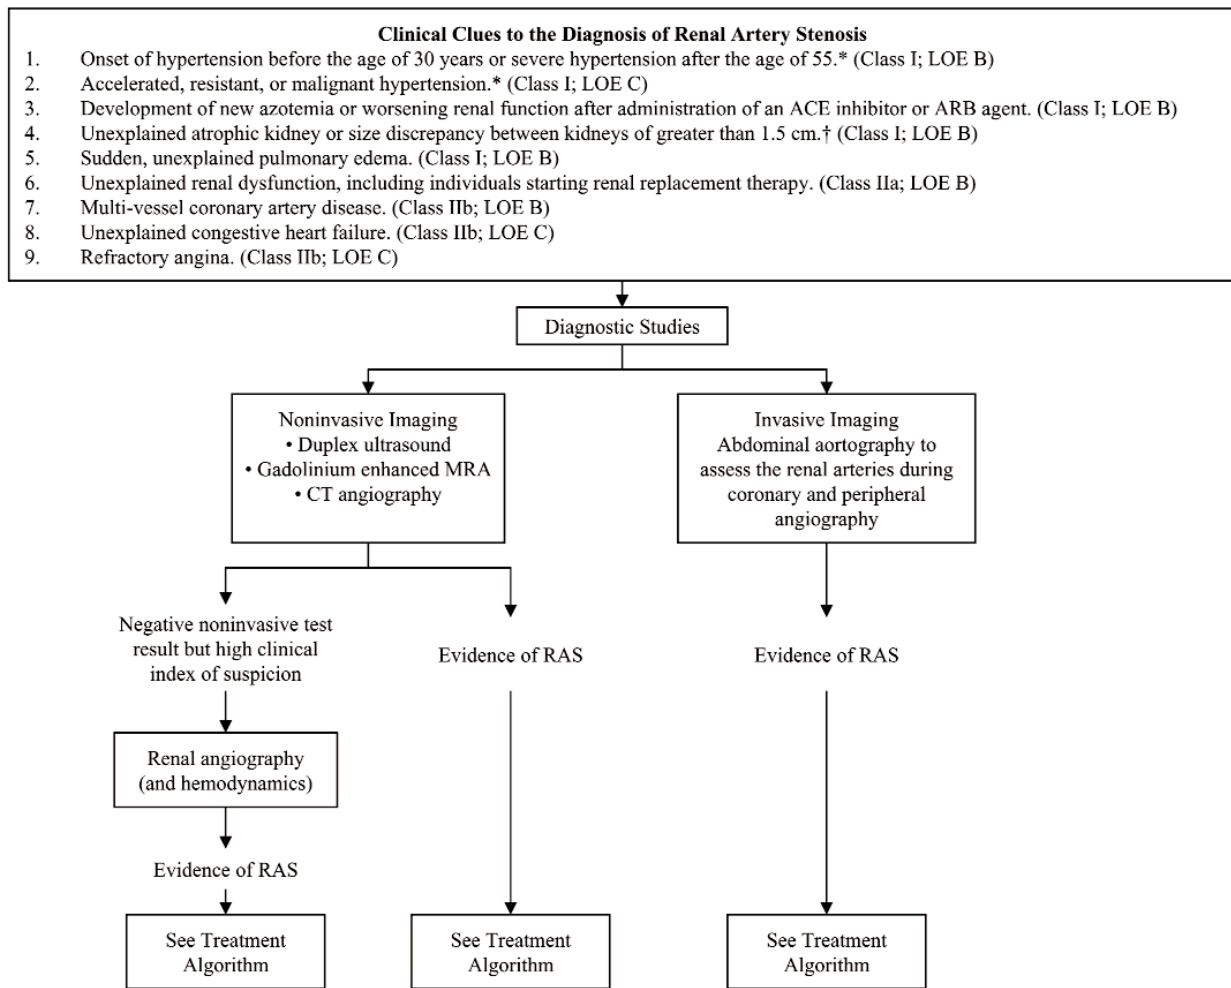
**Clinical Clues to the Diagnosis of Renal Artery Stenosis**

1. Onset of hypertension before the age of 30 years or severe hypertension after the age of 55.* (Class I; LOE B)
2. Accelerated, resistant, or malignant hypertension.* (Class I; LOE C)
3. Development of new azotemia or worsening renal function after administration of an ACE inhibitor or ARB agent. (Class I; LOE B)
4. Unexplained atrophic kidney or size discrepancy between kidneys of greater than 1.5 cm.† (Class I; LOE B)
5. Sudden, unexplained pulmonary edema. (Class I; LOE B)
6. Unexplained renal dysfunction, including individuals starting renal replacement therapy. (Class IIa; LOE B)
7. Multi-vessel coronary artery disease. (Class IIb; LOE B)
8. Unexplained congestive heart failure. (Class IIb; LOE C)
9. Refractory angina. (Class IIb; LOE C)

Diagnostic Studies

Noninvasive Imaging
• Duplex ultrasound
• Gadolinium enhanced MRA
• CT angiography

Invasive Imaging
Abdominal aortography to assess the renal arteries during coronary and peripheral angiography

Negative noninvasive test result but high clinical index of suspicion

Evidence of RAS

Evidence of RAS

Renal angiography (and hemodynamics)

Evidence of RAS

See Treatment Algorithm

See Treatment Algorithm

See Treatment Algorithm